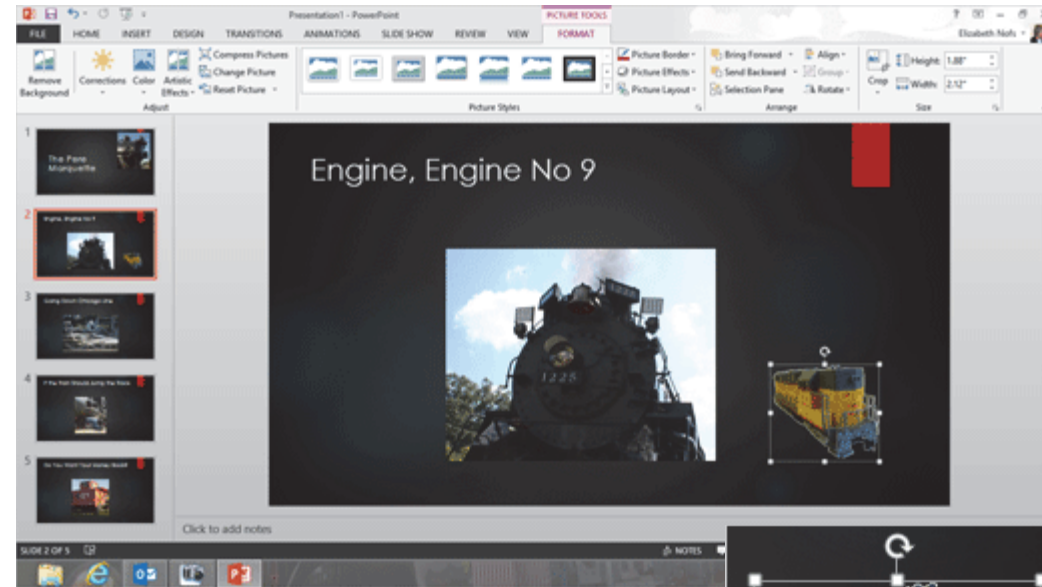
Presentation1 - PowerPoint

PICTURE TOOLS

? – ✕

FILE HOME INSERT DESIGN TRANSITIONS ANIMATIONS SLIDE SHOW REVIEW VIEW FORMAT

Elizabeth Nofs

Remove Background

Corrections Color Artistic Effects

Compress Pictures

Change Picture

Reset Picture

Adjust

Picture Styles

Picture Border

Picture Effects

Picture Layout

Bring Forward

Send Backward

Selection Pane

Align

Group

Rotate

Arrange

Crop

Height: 1.88"

Width: 2.12"

Size

1

The Pere Marquette

2

Engine, Engine No 9

3

Going Down Chicago Line

4

If the Train Should Jump the Track

5

Do You Want Your Money Back

Engine, Engine No 9

1225

Click to add notes

SLIDE 2 OF 5

NOTES